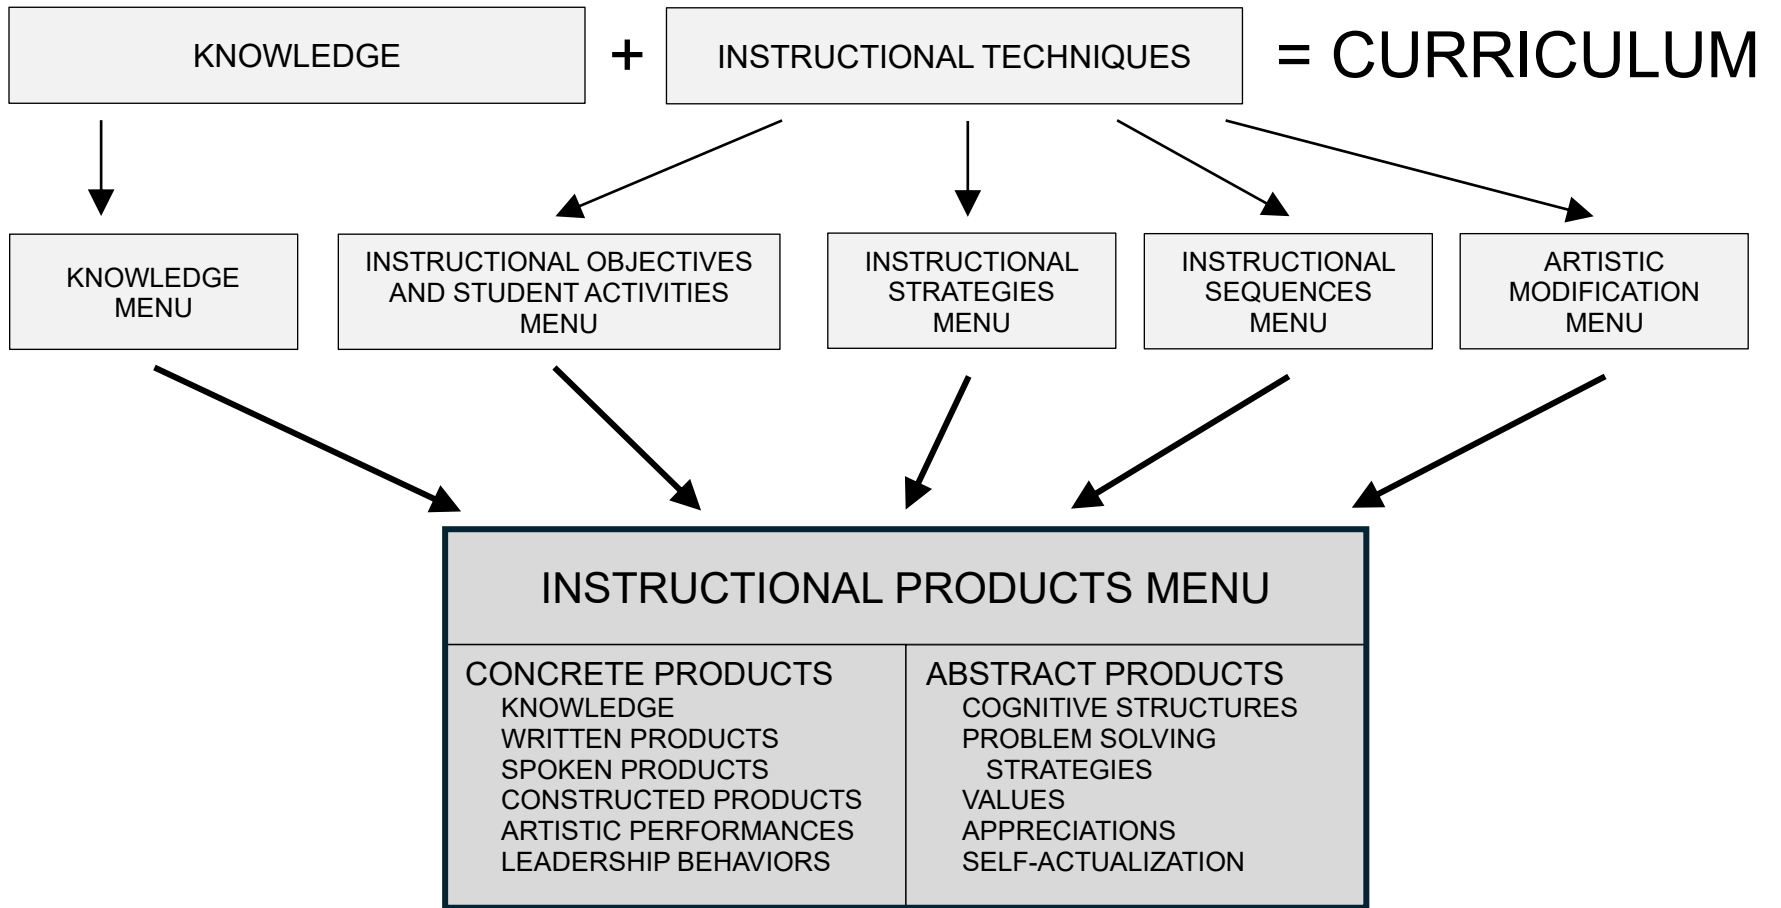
KNOWLEDGE + INSTRUCTIONAL TECHNIQUES = CURRICULUM

KNOWLEDGE MENU

INSTRUCTIONAL OBJECTIVES AND STUDENT ACTIVITIES MENU

INSTRUCTIONAL STRATEGIES MENU

INSTRUCTIONAL SEQUENCES MENU

ARTISTIC MODIFICATION MENU

INSTRUCTIONAL PRODUCTS MENU

CONCRETE PRODUCTS
KNOWLEDGE
WRITTEN PRODUCTS
SPOKEN PRODUCTS
CONSTRUCTED PRODUCTS
ARTISTIC PERFORMANCES
LEADERSHIP BEHAVIORS

ABSTRACT PRODUCTS
COGNITIVE STRUCTURES
PROBLEM SOLVING STRATEGIES
VALUES
APPRECIATIONS
SELF-ACTUALIZATION